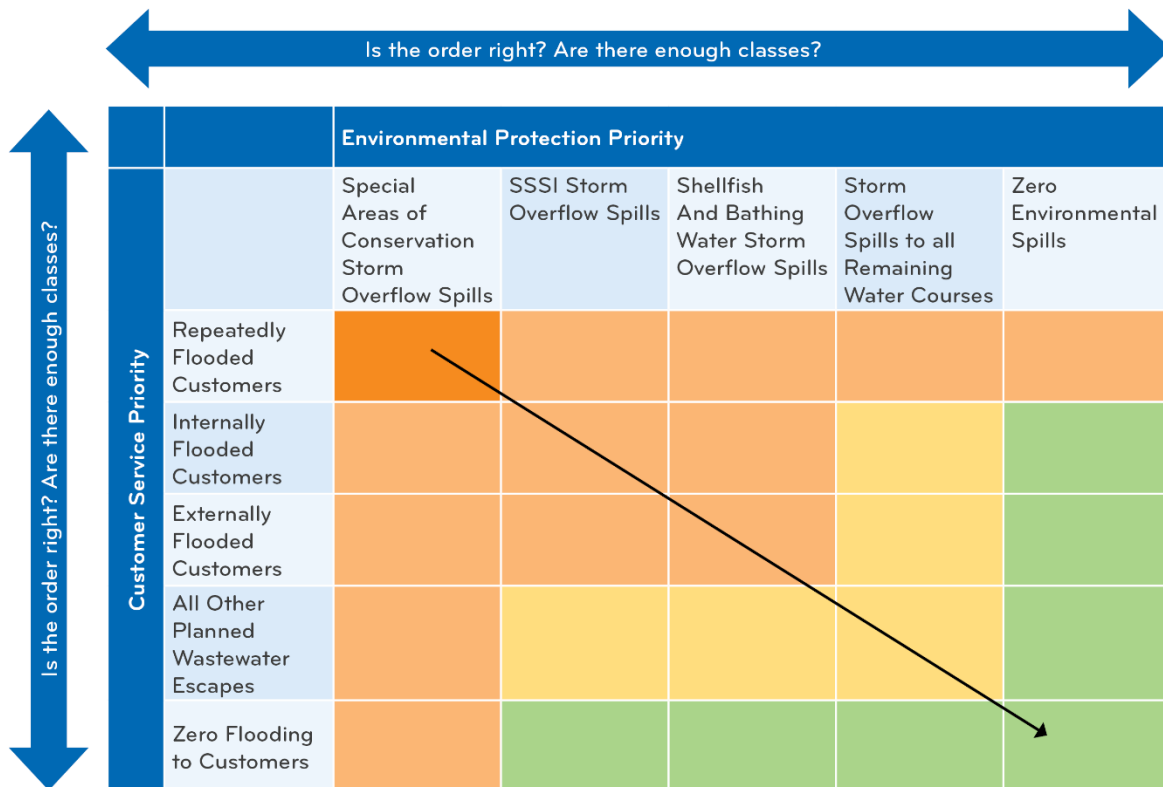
Is the order right? Are there enough classes?

Is the order right? Are there enough classes?

| | Environmental Protection Priority | | | | |
|---|---|---|---|---|---|
| Customer Service Priority | Special Areas of Conservation Storm Overflow Spills | SSSI Storm Overflow Spills | Shellfish And Bathing Water Storm Overflow Spills | Storm Overflow Spills to all Remaining Water Courses | Zero Environmental Spills |
| Repeatedly Flooded Customers | | | | | |
| Internally Flooded Customers | | | | | |
| Externally Flooded Customers | | | | | |
| All Other Planned Wastewater Escapes | | | | | |
| Zero Flooding to Customers | | | | | |